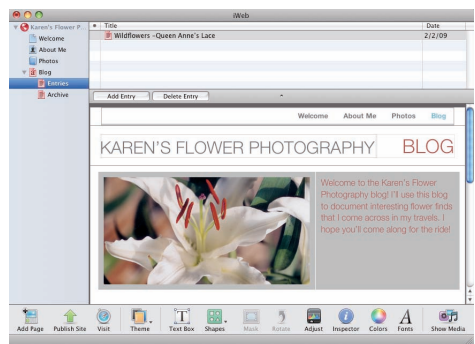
iWeb

Karen's Flower P...
Welcome
About Me
Photos
Blog
Entries
Archive

| ● | Title | Date |
|---|---|---|
| | Wildflowers –Queen Anne's Lace | 2/2/09 |

Add Entry
Delete Entry

Welcome
About Me
Photos
Blog

KAREN'S FLOWER PHOTOGRAPHY
BLOG

Welcome to the Karen's Flower Photography blog! I'll use this blog to document interesting flower finds that I come across in my travels. I hope you'll come along for the ride!

Add Page
Publish Site
Visit
Theme
Text Box
Shapes
Mask
Rotate
Adjust
Inspector
Colors
Fonts
Show Media